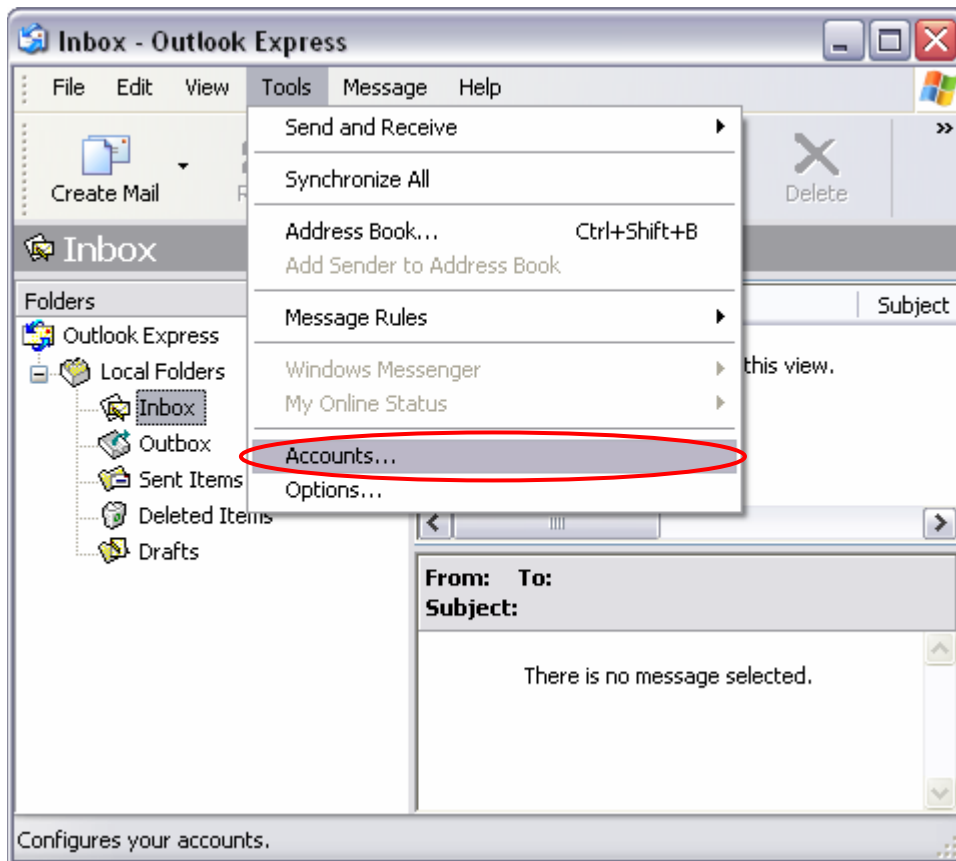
Inbox - Outlook Express

File Edit View Tools Message Help

Create Mail

Delete

Inbox

Folders

Outlook Express
Local Folders
Inbox
Outbox
Sent Items
Deleted Items
Drafts

Send and Receive
Synchronize All
Address Book... Ctrl+Shift+B
Add Sender to Address Book
Message Rules
Windows Messenger
My Online Status
Accounts...
Options...

Subject

this view.

From: To:
Subject:

There is no message selected.

Configures your accounts.